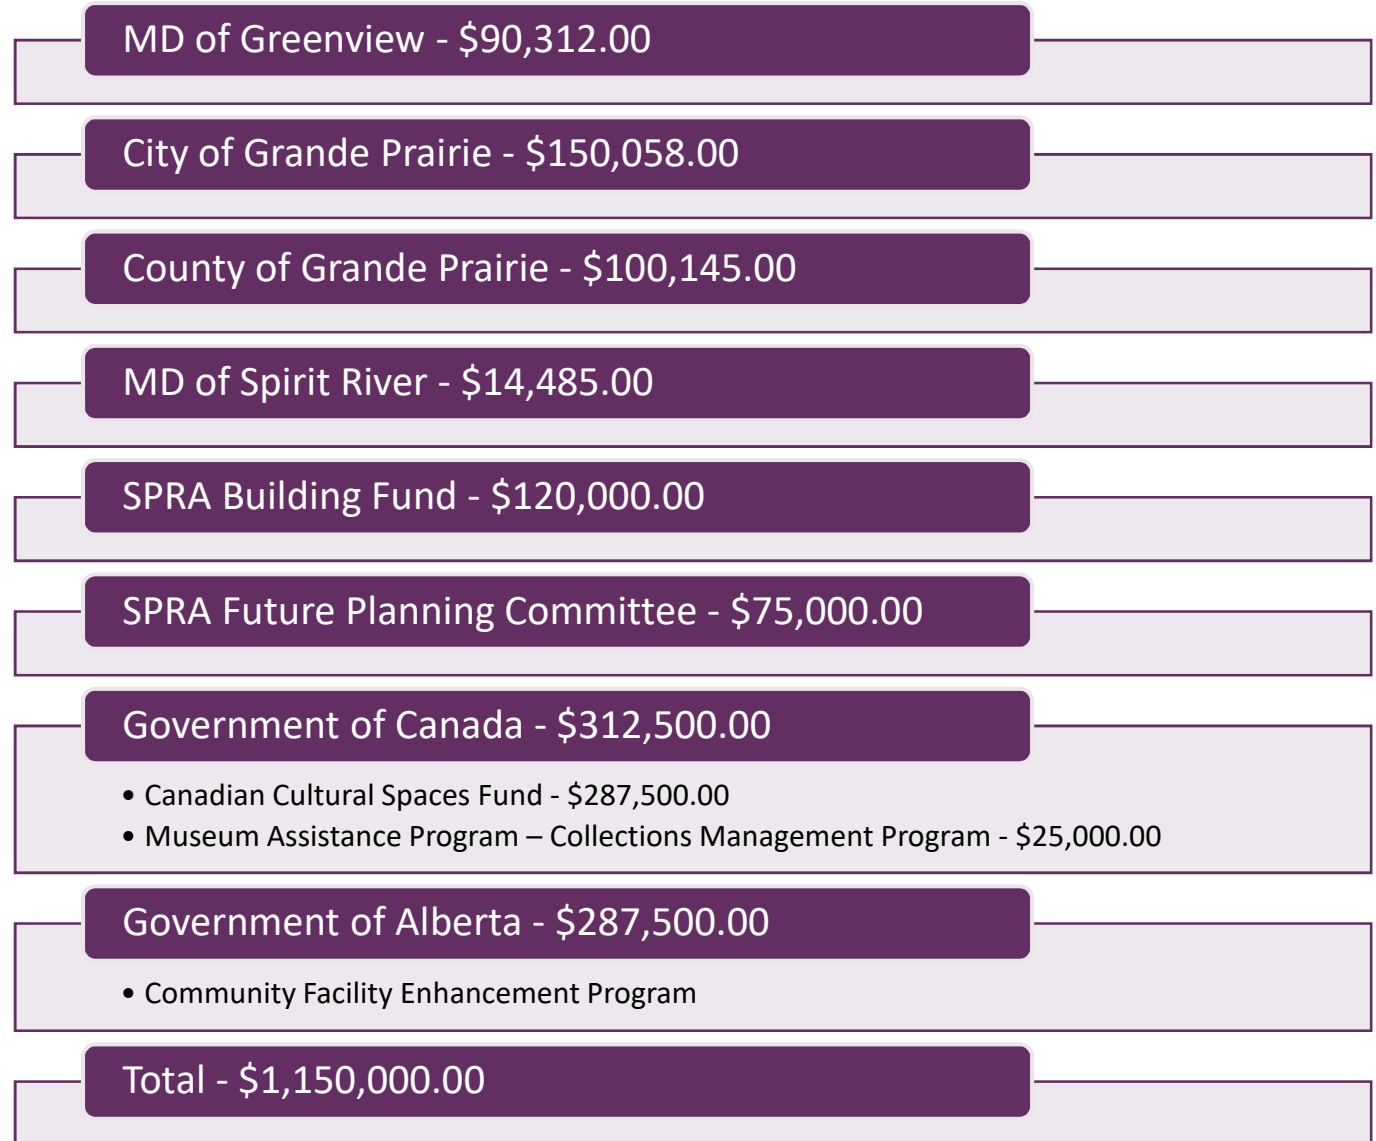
MD of Greenview - \$90,312.00

City of Grande Prairie - \$150,058.00

County of Grande Prairie - \$100,145.00

MD of Spirit River - \$14,485.00

SPRA Building Fund - \$120,000.00

SPRA Future Planning Committee - \$75,000.00

Government of Canada - \$312,500.00

• Canadian Cultural Spaces Fund - \$287,500.00
• Museum Assistance Program – Collections Management Program - \$25,000.00

Government of Alberta - \$287,500.00

• Community Facility Enhancement Program

Total - \$1,150,000.00